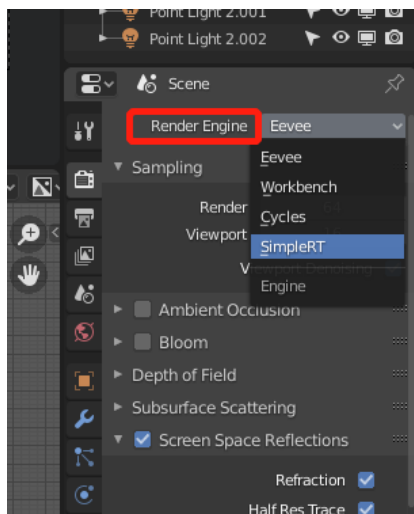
Point Light 2.001
Point Light 2.002
Scene
Render Engine
Eevee
Sampling
Render
Viewport
Eevee
Workbench
Cycles
SimpleRT
Engine
Ambient Occlusion
Bloom
Depth of Field
Subsurface Scattering
Screen Space Reflections
Refraction
Half Res Trace